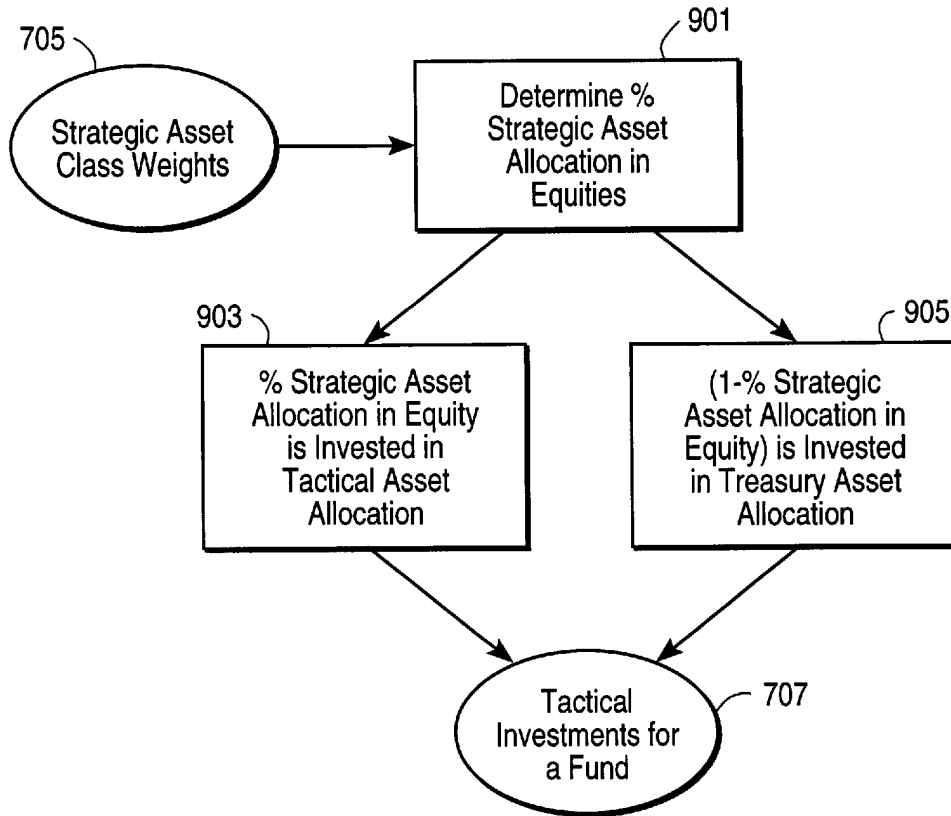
705

Strategic Asset Class Weights

901

Determine % Strategic Asset Allocation in Equities

903

% Strategic Asset Allocation in Equity is Invested in Tactical Asset Allocation

905

(1-% Strategic Asset Allocation in Equity) is Invested in Treasury Asset Allocation

Tactical Investments for a Fund

707